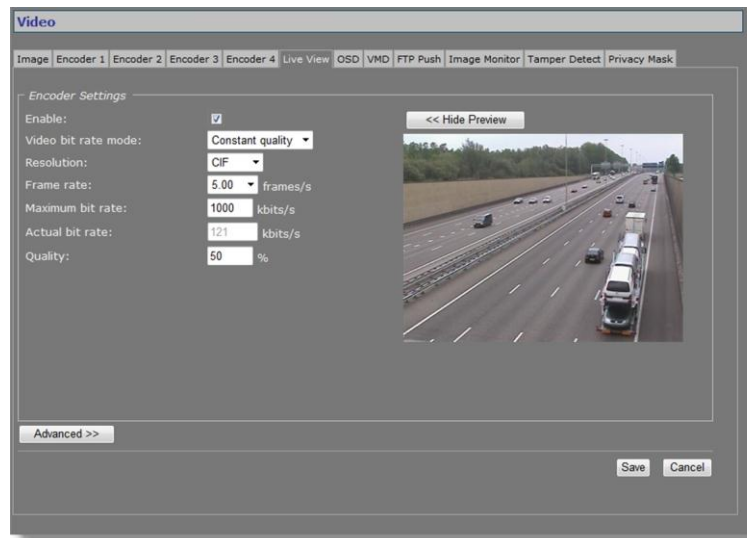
Video

Image | Encoder 1 | Encoder 2 | Encoder 3 | Encoder 4 | Live View | OSD | VMD | FTP Push | Image Monitor | Tamper Detect | Privacy Mask

Encoder Settings

Enable: ☑

Video bit rate mode: Constant quality

Resolution: CIF

Frame rate: 5.00 frames/s

Maximum bit rate: 1000 kbits/s

Actual bit rate: 121 kbits/s

Quality: 50 %

<< Hide Preview

Advanced >>

Save Cancel